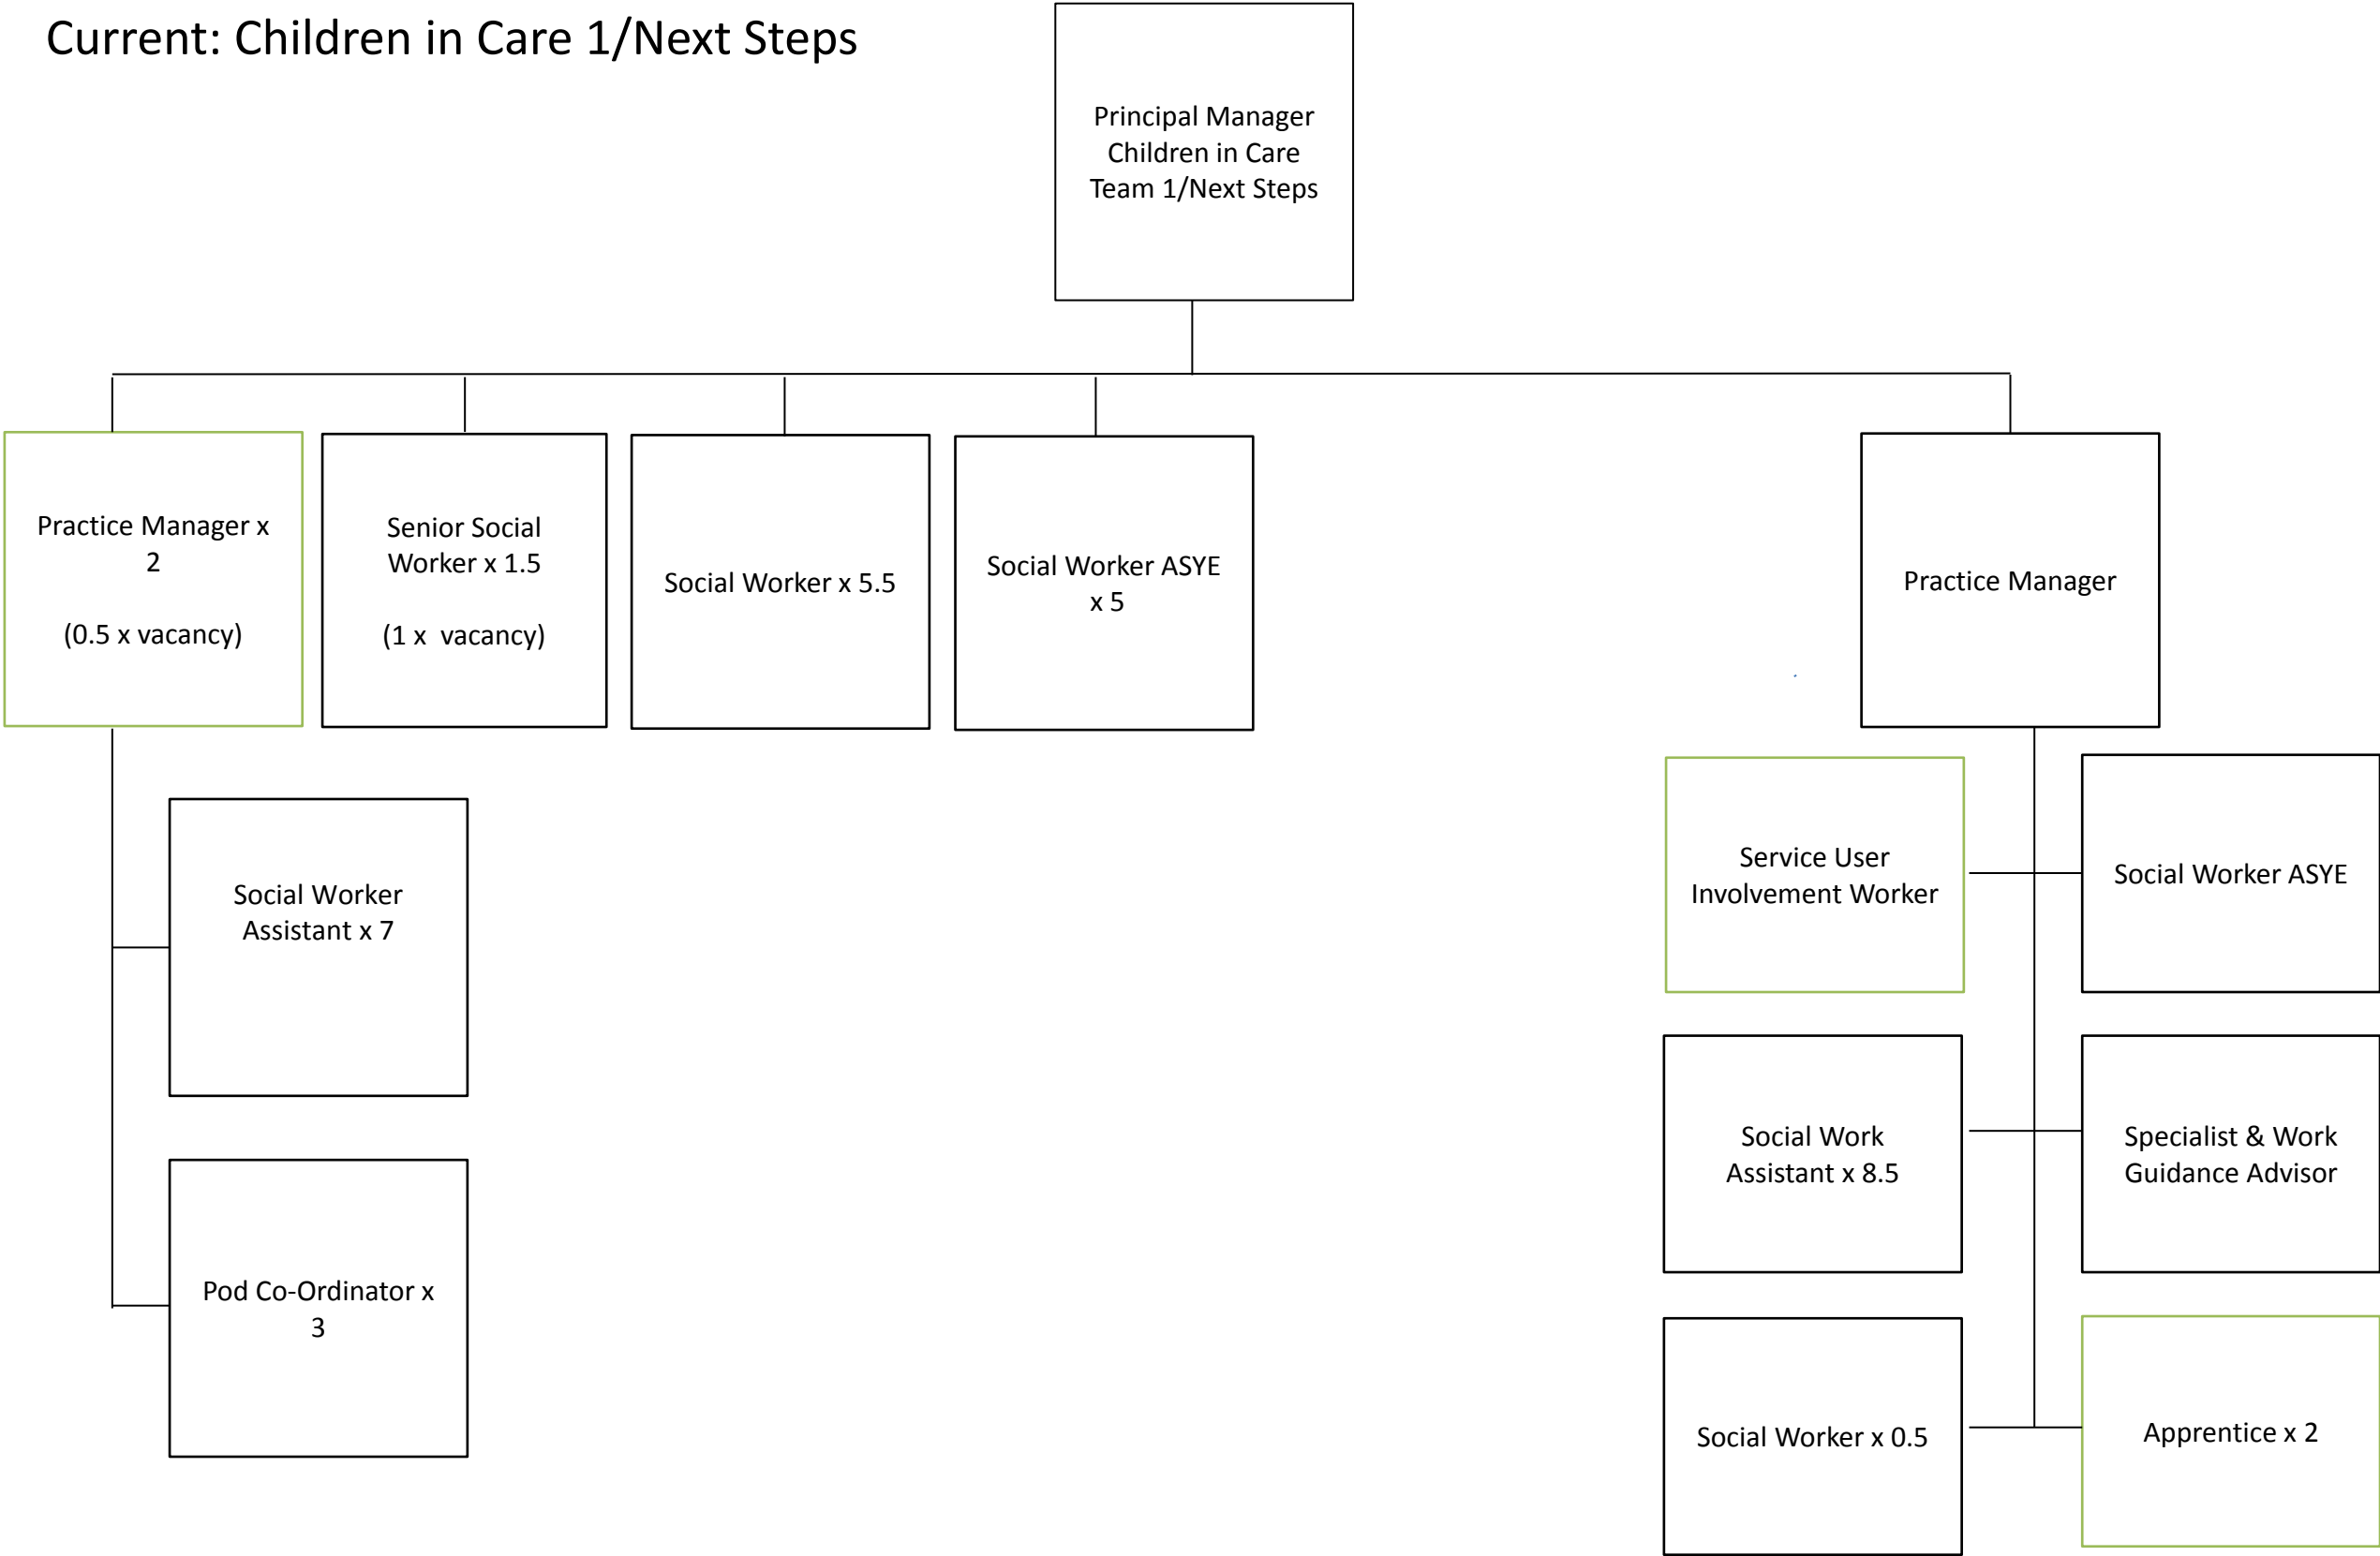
Current: Children in Care 1/Next Steps

Principal Manager Children in Care Team 1/Next Steps

Practice Manager x 2

(0.5 x vacancy)

Senior Social Worker x 1.5

(1 x vacancy)

Social Worker x 5.5

Social Worker ASYE x 5

Practice Manager

Social Worker Assistant x 7

Pod Co-Ordinator x 3

Service User Involvement Worker

Social Worker ASYE

Social Work Assistant x 8.5

Specialist & Work Guidance Advisor

Social Worker x 0.5

Apprentice x 2